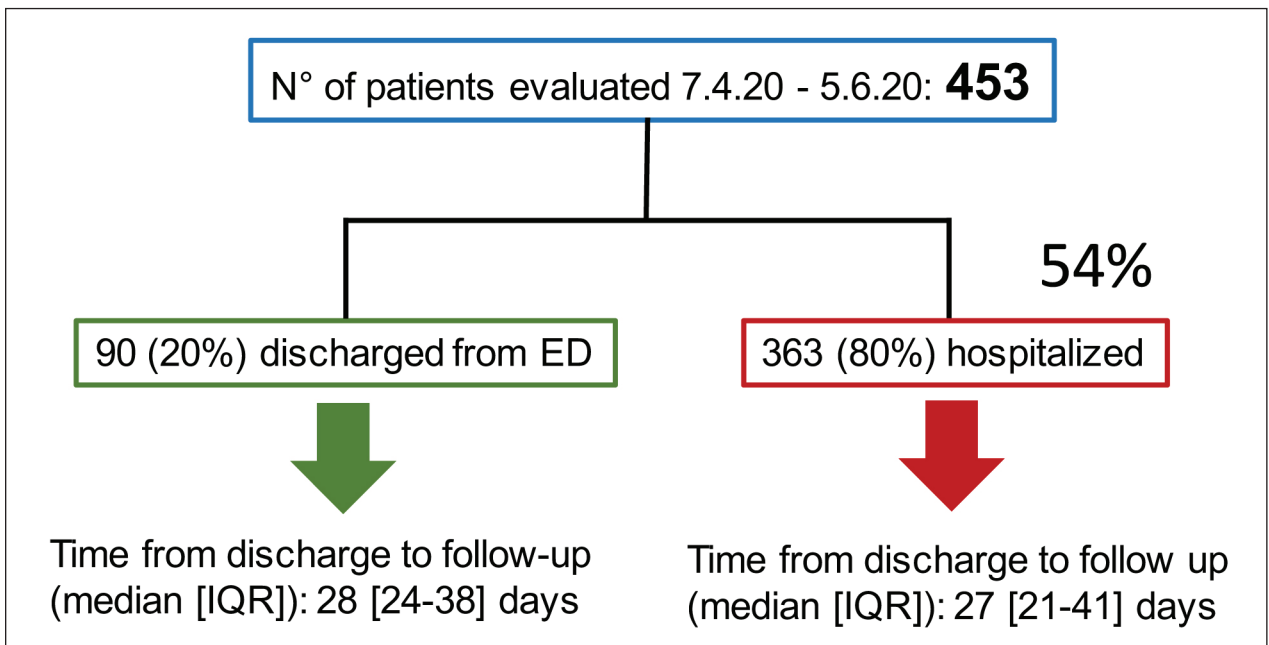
N° of patients evaluated 7.4.20 - 5.6.20: **453**

54%

90 (20%) discharged from ED

363 (80%) hospitalized

Time from discharge to follow-up (median [IQR]): 28 [24-38] days

Time from discharge to follow up (median [IQR]): 27 [21-41] days